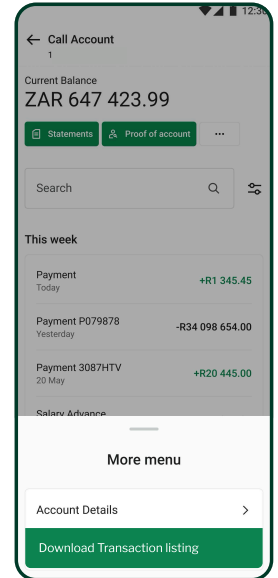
12:3
Call Account
1
Current Balance
ZAR 647 423.99
Statements
Proof of account
···
Search
This week
Payment
Today
+R1 345.45
Payment P079878
Yesterday
-R34 098 654.00
Payment 3087HTV
20 May
+R20 445.00
Salary Advance
More menu
Account Details
Download Transaction listing